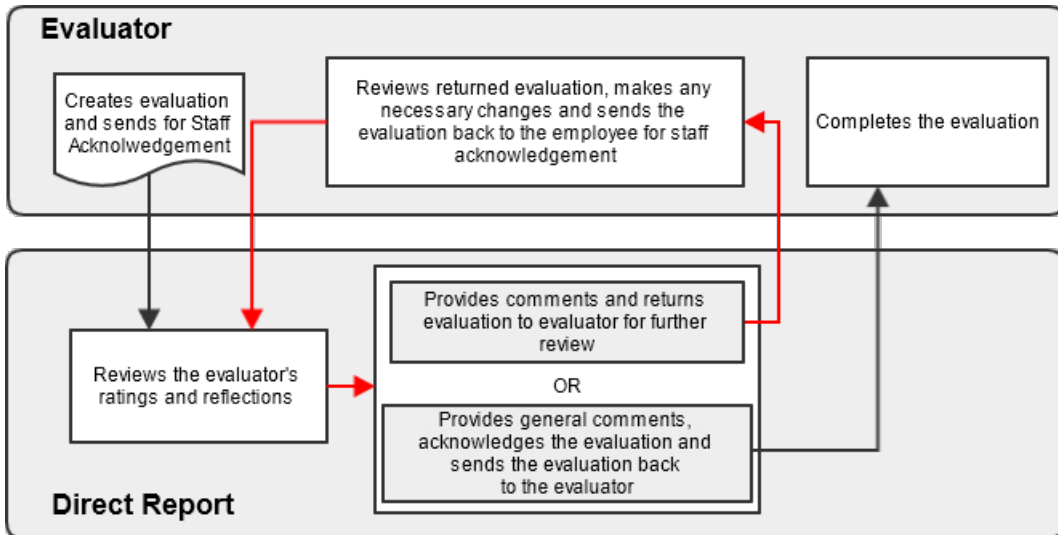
Evaluator

Creates evaluation and sends for Staff Acknolwedgement

Reviews returned evaluation, makes any necessary changes and sends the evaluation back to the employee for staff acknowledgement

Completes the evaluation

Reviews the evaluator's ratings and reflections

Provides comments and returns evaluation to evaluator for further review

OR

Provides general comments, acknowledges the evaluation and sends the evaluation back to the evaluator

Direct Report